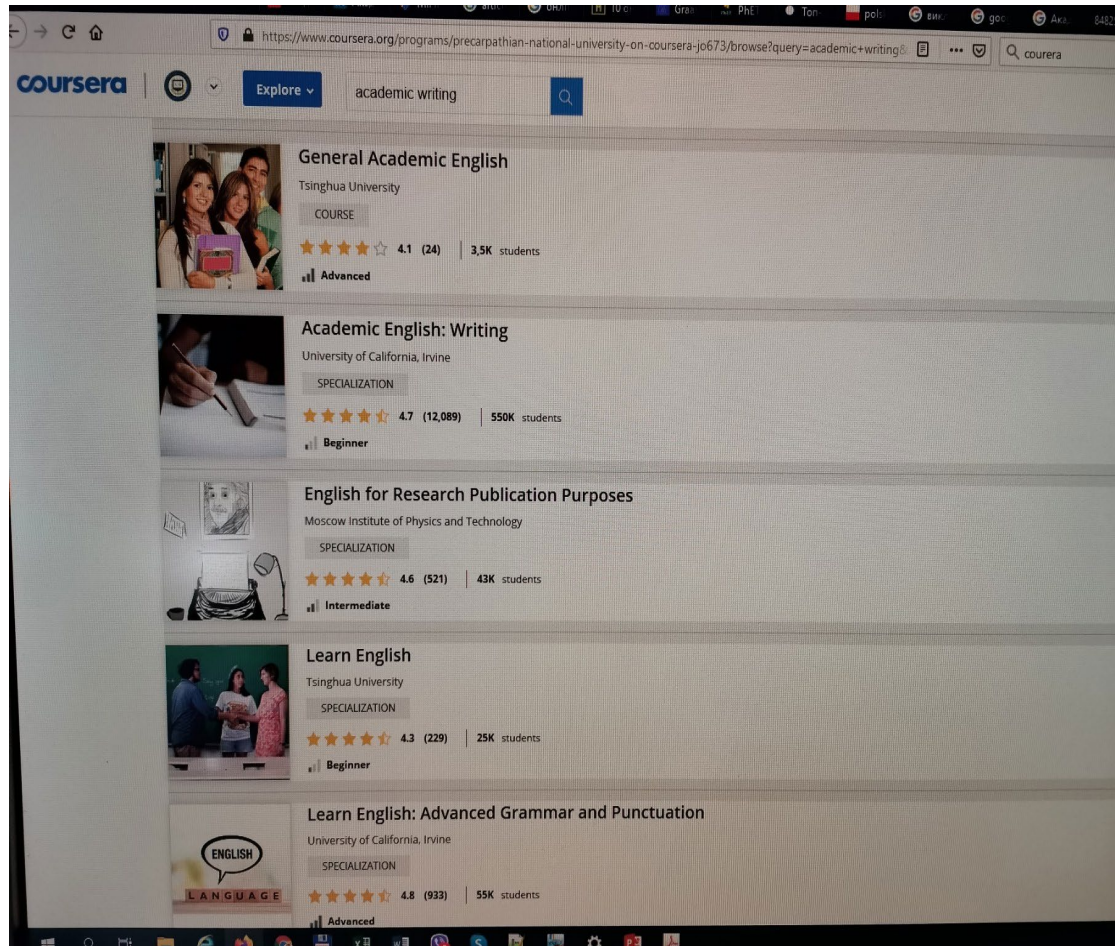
https://www.coursera.org/programs/precarpathian-national-university-on-coursera-jo673/browse?query=academic+writing&

courera

coursera

Explore

academic writing

General Academic English
Tsinghua University
COURSE
4.1 (24) 3,5K students
Advanced

Academic English: Writing
University of California, Irvine
SPECIALIZATION
4.7 (12,089) 550K students
Beginner

English for Research Publication Purposes
Moscow Institute of Physics and Technology
SPECIALIZATION
4.6 (521) 43K students
Intermediate

Learn English
Tsinghua University
SPECIALIZATION
4.3 (229) 25K students
Beginner

Learn English: Advanced Grammar and Punctuation
University of California, Irvine
SPECIALIZATION
ENGLISH
LANGUAGE
4.8 (933) 55K students
Advanced